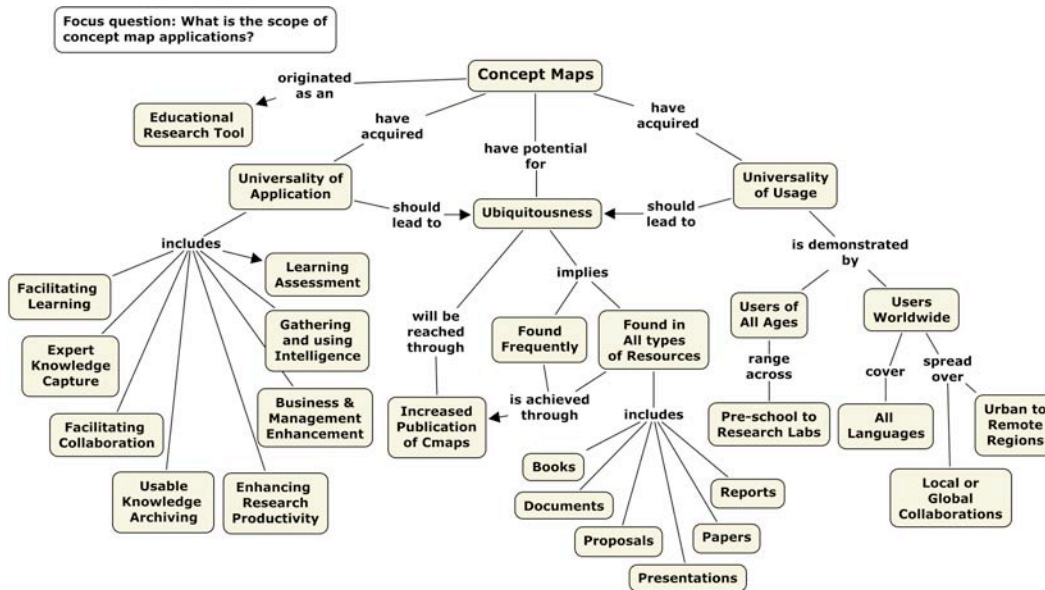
Focus question: What is the scope of concept map applications?

Concept Maps

originated as an

Educational Research Tool

have acquired

have potential for

have acquired

Universality of Application

should lead to

Ubiquitousness

should lead to

Universality of Usage

includes

Learning Assessment

Facilitating Learning

Gathering and using Intelligence

Expert Knowledge Capture

Business & Management Enhancement

Facilitating Collaboration

Usable Knowledge Archiving

Enhancing Research Productivity

will be reached through

implies

Found Frequently

Found in All types of Resources

is achieved through

Increased Publication of Cmaps

includes

Books

Documents

Reports

Proposals

Papers

Presentations

is demonstrated by

Users of All Ages

range across

Pre-school to Research Labs

Users Worldwide

cover

All Languages

spread over

Urban to Remote Regions

Local or Global Collaborations